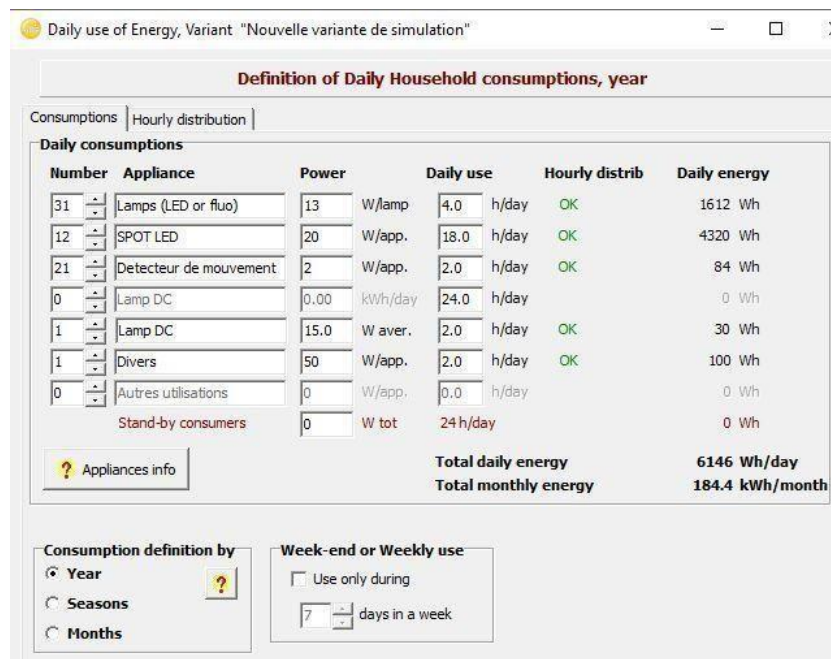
Daily use of Energy, Variant "Nouvelle variante de simulation"

Definition of Daily Household consumptions, year

Consumptions | Hourly distribution

Daily consumptions

| Number | Appliance | Power | | Daily use | | Hourly distrib | Daily energy |
|---|---|---|---|---|---|---|---|
| 31 | Lamps (LED or fluo) | 13 | W/lamp | 4.0 | h/day | OK | 1612 Wh |
| 12 | SPOT LED | 20 | W/app. | 18.0 | h/day | OK | 4320 Wh |
| 21 | Detecteur de mouvement | 2 | W/app. | 2.0 | h/day | OK | 84 Wh |
| 0 | Lamp DC | 0.00 | kWh/day | 24.0 | h/day | | 0 Wh |
| 1 | Lamp DC | 15.0 | W aver. | 2.0 | h/day | OK | 30 Wh |
| 1 | Divers | 50 | W/app. | 2.0 | h/day | OK | 100 Wh |
| 0 | Autres utilisations | 0 | W/app. | 0.0 | h/day | | 0 Wh |
| | Stand-by consumers | 0 | W tot | 24 h/day | | | 0 Wh |

? Appliances info

Total daily energy 6146 Wh/day
Total monthly energy 184.4 kWh/month

Consumption definition by
Year
Seasons
Months
?

Week-end or Weekly use
Use only during
7 days in a week